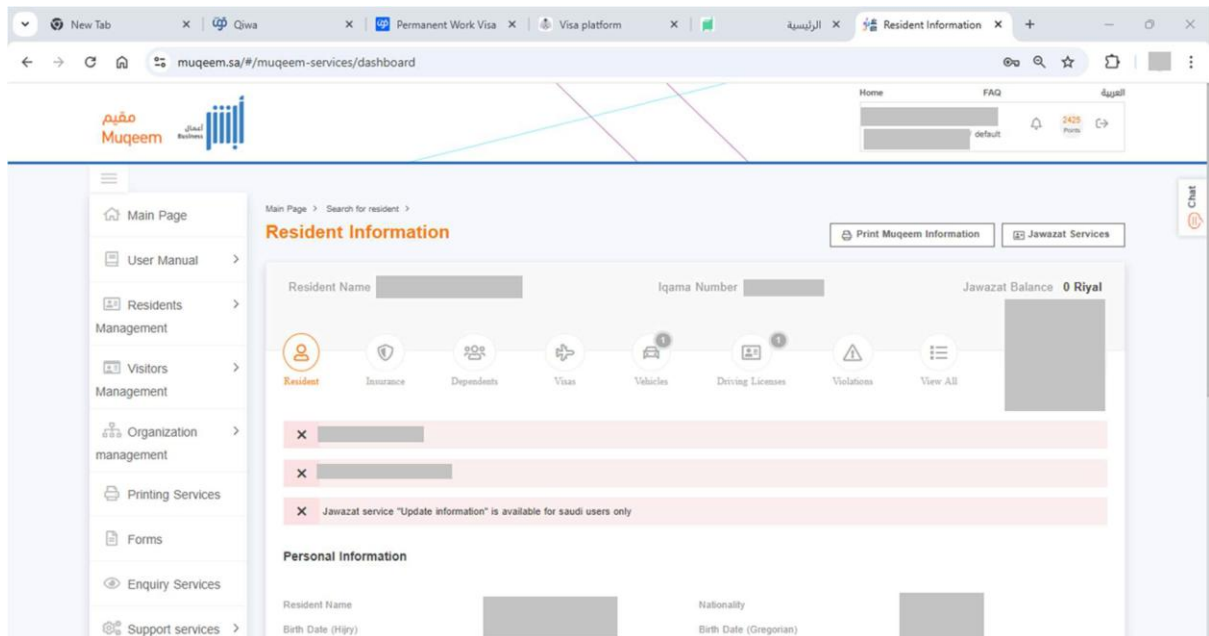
New Tab × Qiwa × Permanent Work Visa × Visa platform × الرئيسية × Resident Information × +

muqeem.sa/#/muqeem-services/dashboard

مقيم Muqeem أعمال Business

Home FAQ العربية

default 2425 Points

Main Page

User Manual

Residents Management

Visitors Management

Organization management

Printing Services

Forms

Enquiry Services

Support services

Main Page > Search for resident >

Resident Information

Print Muqeem Information

Jawazat Services

Chat

Resident Name

Iqama Number

Jawazat Balance 0 Riyal

Resident Insurance Dependents Visas Vehicles 1 Driving Licenses 1 Violations View All

×

×

× Jawazat service "Update information" is available for saudi users only

Personal Information

Resident Name

Nationality

Birth Date (Hijry)

Birth Date (Gregorian)